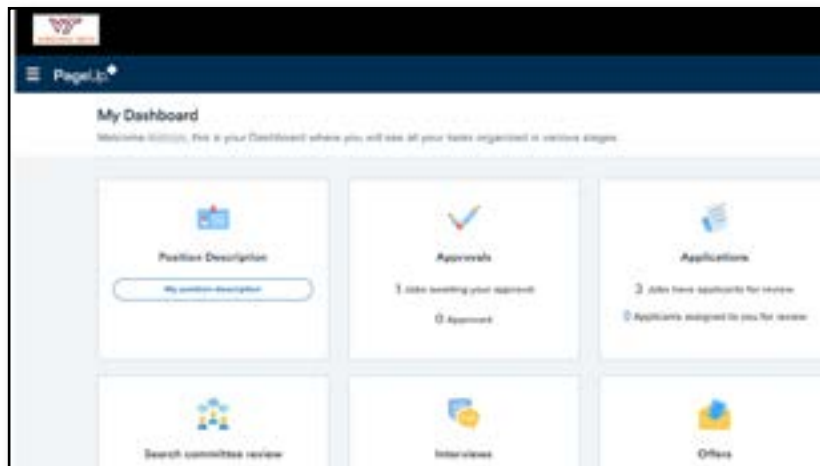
PageUp

My Dashboard

Welcome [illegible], this is your Dashboard where you will see all your tasks organized in various stages

Position Description

My position description

Approvals

1 Jobs awaiting your approval

0 Approved

Applications

3 Jobs have applicants for review

0 Applicants assigned to you for review

Search committee review

Interviews

Offers